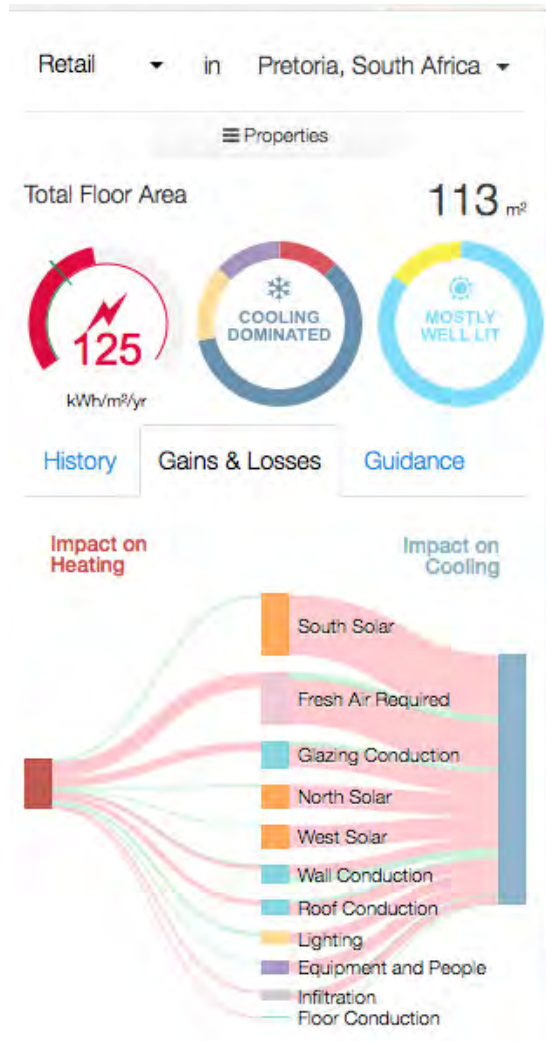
Retail in Pretoria, South Africa

≡ Properties

Total Floor Area 113 m²

125
kWh/m²/yr

COOLING DOMINATED

MOSTLY WELL LIT

History Gains & Losses Guidance

Impact on Heating

Impact on Cooling

South Solar
Fresh Air Required
Glazing Conduction
North Solar
West Solar
Wall Conduction
Roof Conduction
Lighting
Equipment and People
Infiltration
Floor Conduction